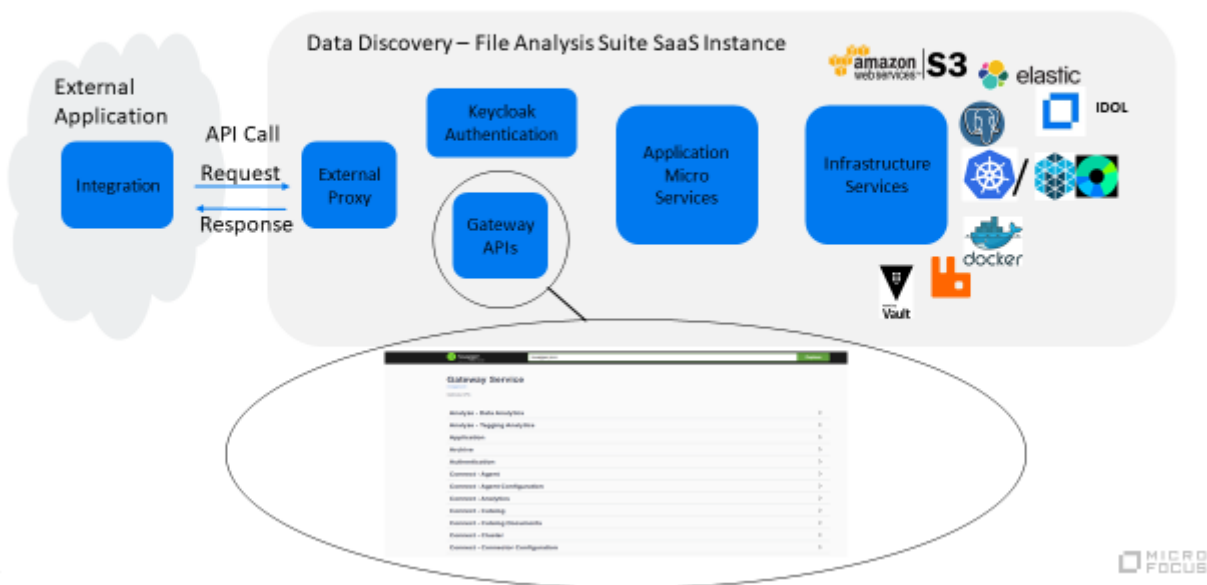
Data Discovery – File Analysis Suite SaaS Instance

External Application

Integration

API Call

Request

Response

External Proxy

Keycloak Authentication

Gateway APIs

Application Micro Services

Infrastructure Services

amazon web services S3

elastic

IDOL

/

docker

Vault

Gateway Service

Analysis - Data Analytics

Analysis - Tagging Analytics

Application

Archive

Authentication

Connect - Agent

Connect - Agent Configuration

Connect - Analytics

Connect - Catalog

Connect - Catalog Documents

Connect - Cluster

Connect - Connector Configuration

MICRO FOCUS